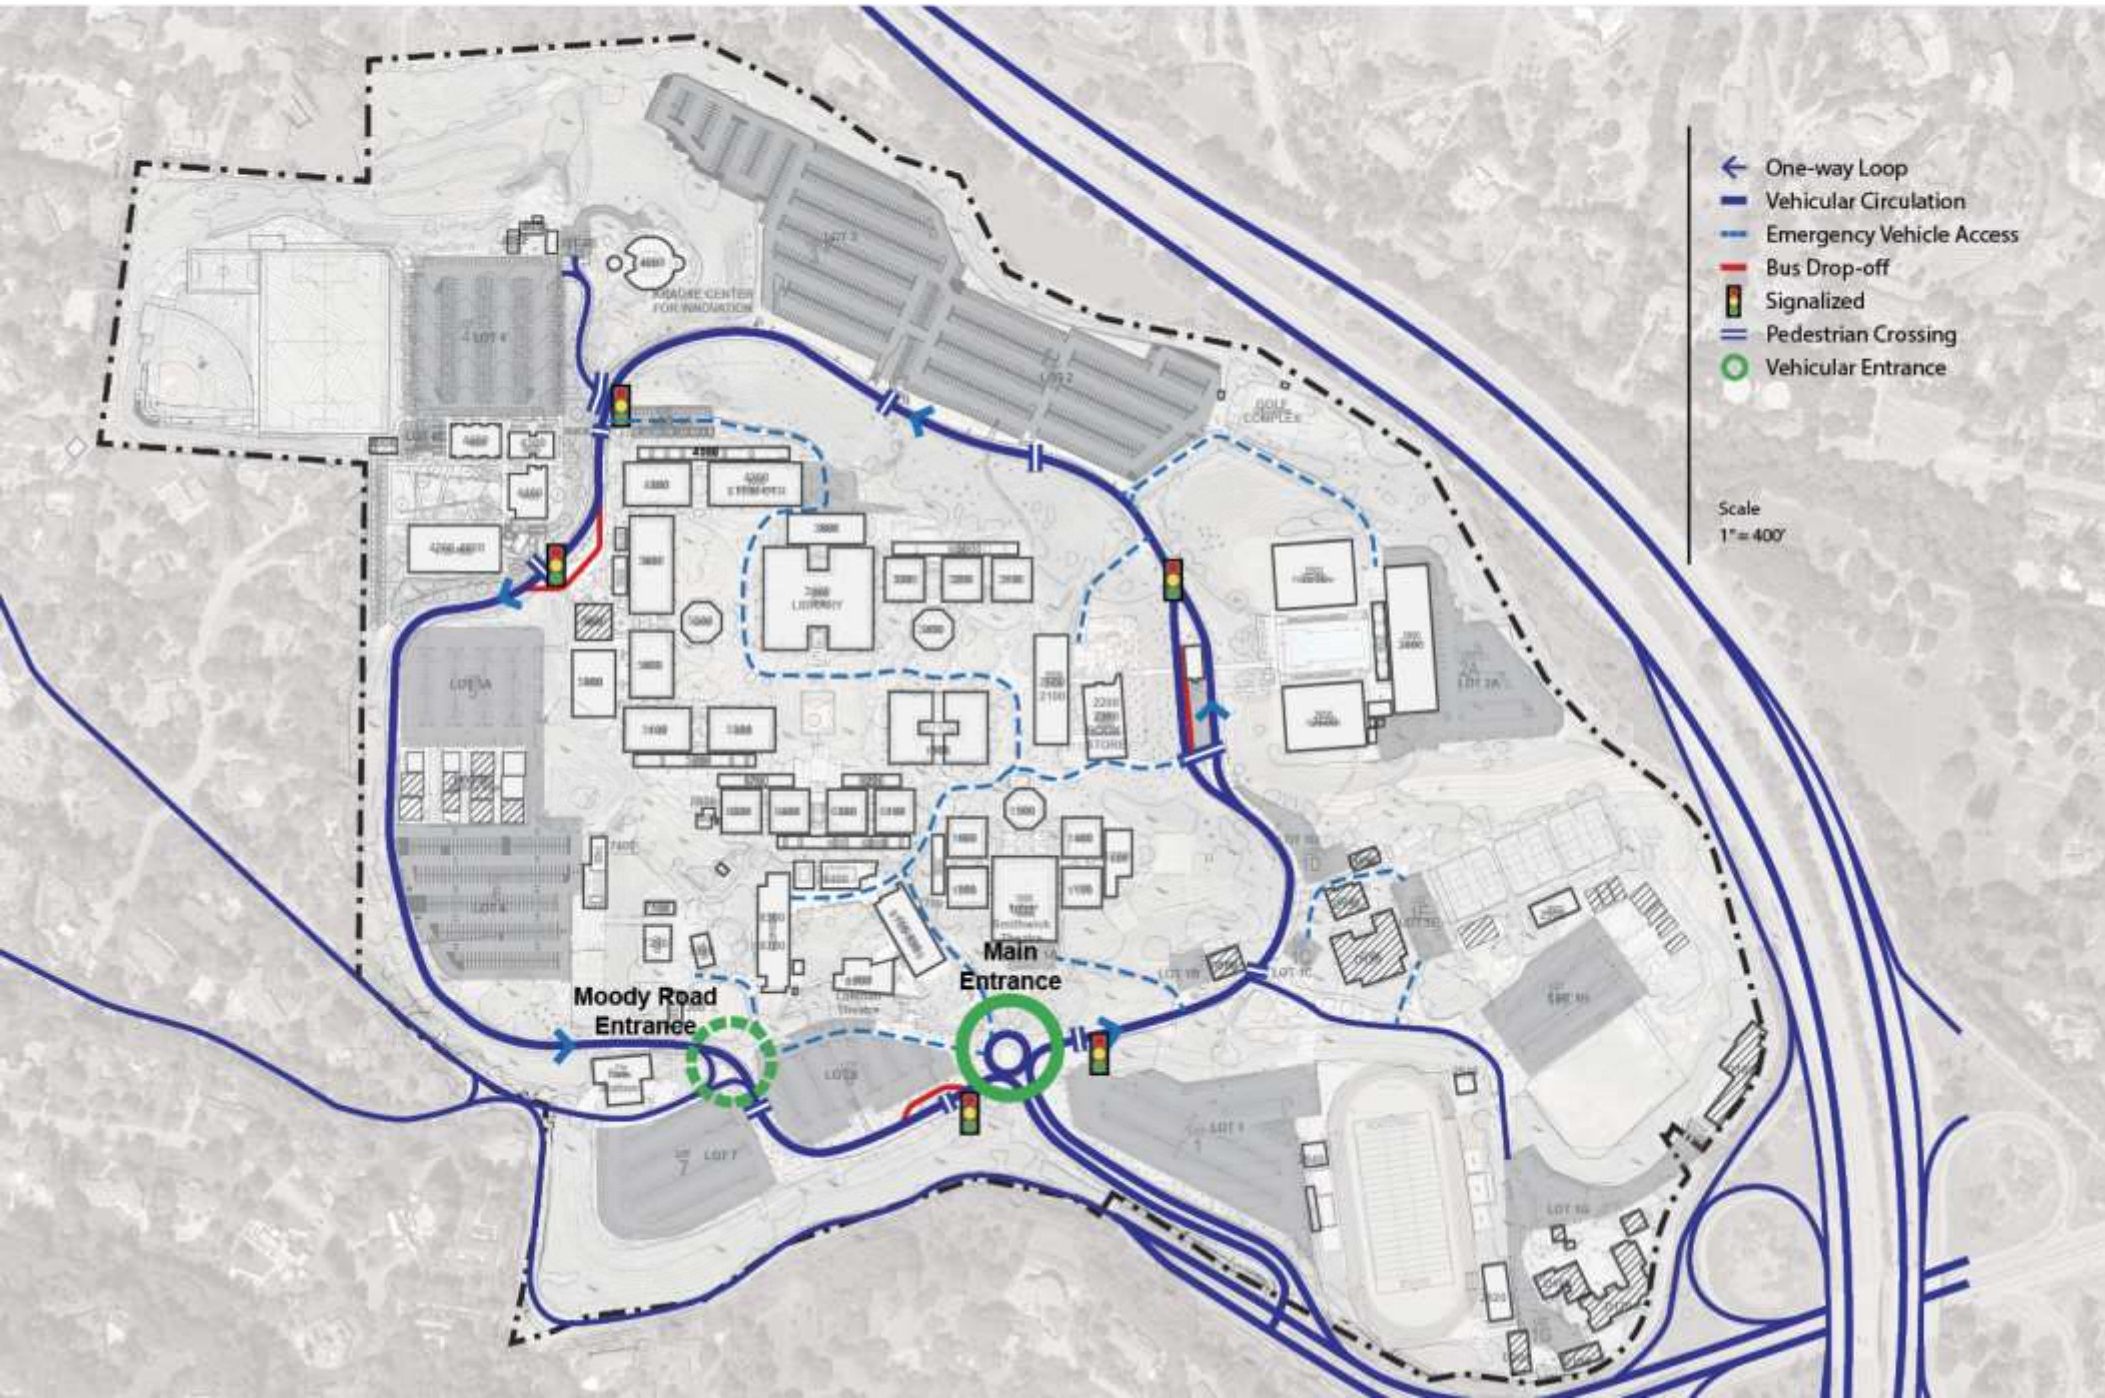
One-way Loop
Vehicular Circulation
Emergency Vehicle Access
Bus Drop-off
Signalized
Pedestrian Crossing
Vehicular Entrance

Scale
1" = 400'

LOT 4
LOT 2
GOLF COMPLEX
LIBRARY
LOT 5A
LOT 6
LOT 7
LOT 1
Smithwick
Moody Road Entrance
Main Entrance